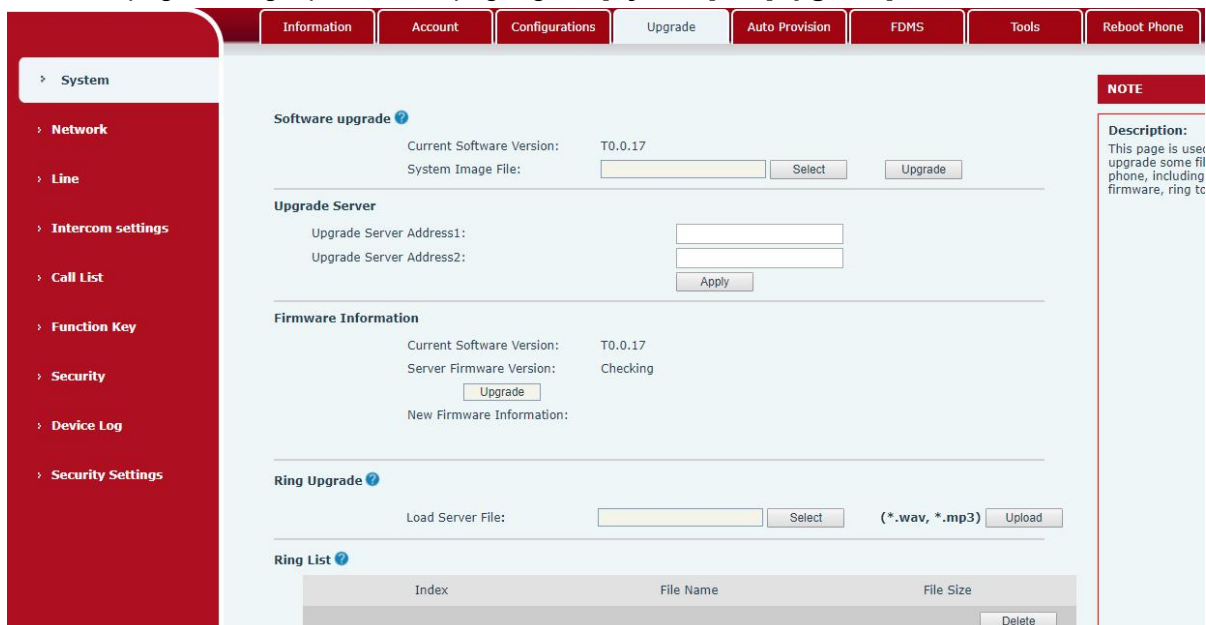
Information | Account | Configurations | Upgrade | Auto Provision | FDMS | Tools | Reboot Phone

› System
› Network
› Line
› Intercom settings
› Call List
› Function Key
› Security
› Device Log
› Security Settings

Software upgrade
Current Software Version: T0.0.17
System Image File: Select Upgrade

Upgrade Server
Upgrade Server Address1:
Upgrade Server Address2:
Apply

Firmware Information
Current Software Version: T0.0.17
Server Firmware Version: Checking
Upgrade
New Firmware Information:

Ring Upgrade
Load Server File: Select (*.wav, *.mp3) Upload

Ring List

| Index | File Name | File Size |
|---|---|---|
| | | Delete |

NOTE
Description:
This page is use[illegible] upgrade some fi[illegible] phone, including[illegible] firmware, ring to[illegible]